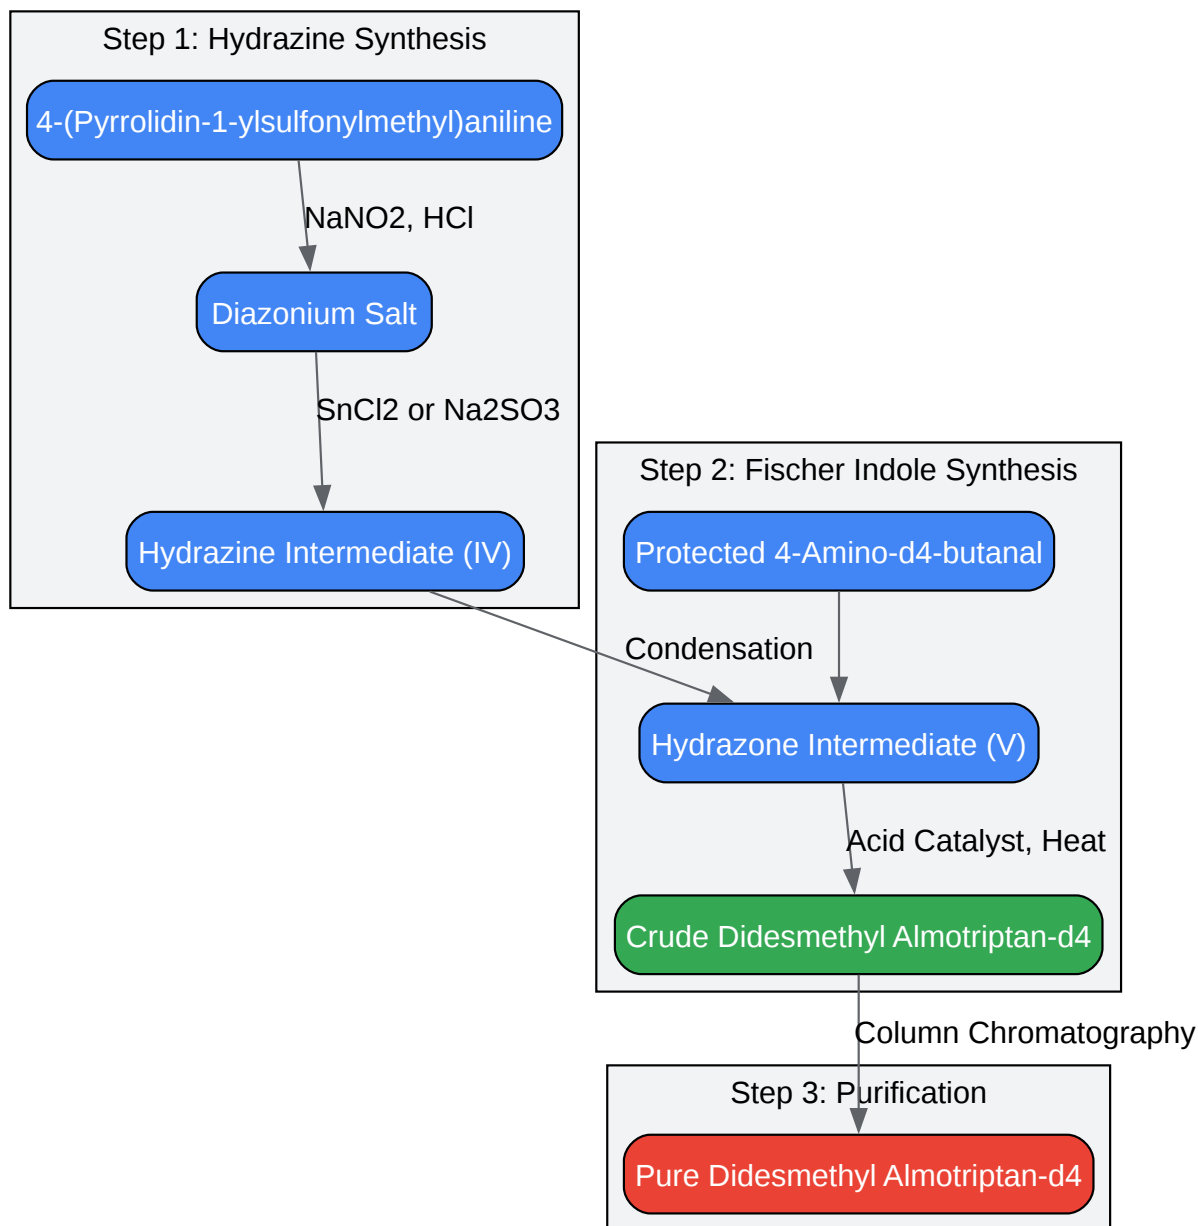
Step 1: Hydrazine Synthesis

4-(Pyrrolidin-1-ylsulfonylmethyl)aniline

NaNO2, HCl

Diazonium Salt

SnCl2 or Na2SO3

Hydrazine Intermediate (IV)

Step 2: Fischer Indole Synthesis

Protected 4-Amino-d4-butanal

Condensation

Hydrazone Intermediate (V)

Acid Catalyst, Heat

Crude Didesmethyl Almotriptan-d4

Column Chromatography

Step 3: Purification

Pure Didesmethyl Almotriptan-d4